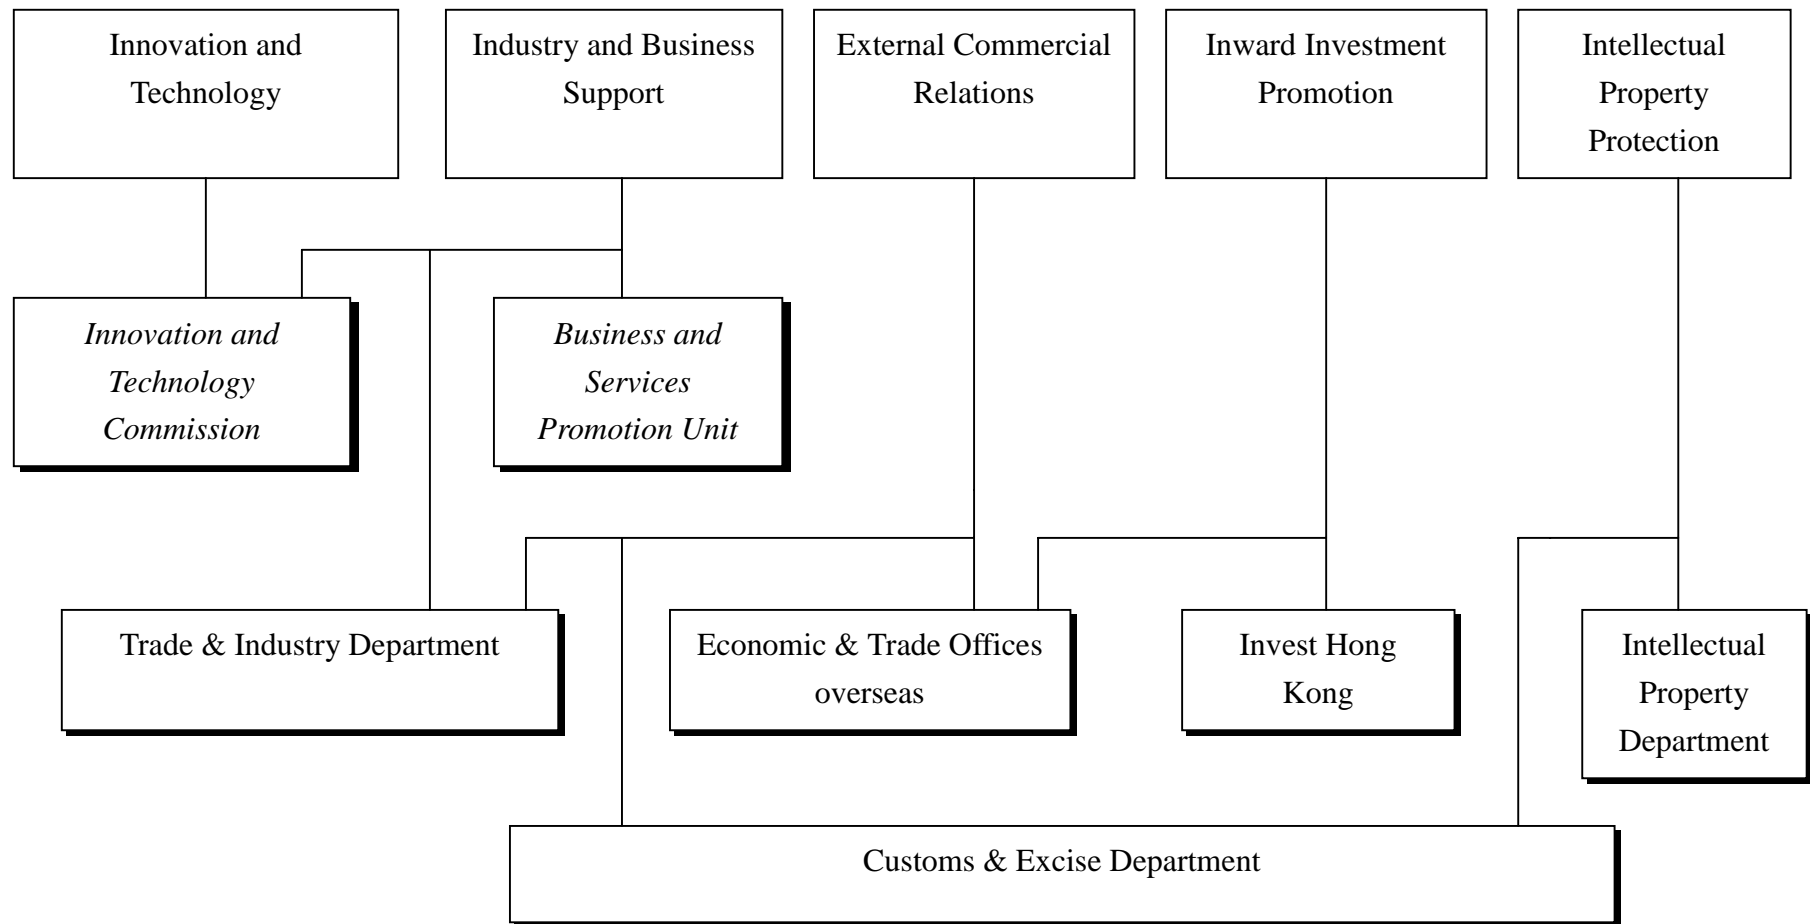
Innovation and Technology

Industry and Business Support

External Commercial Relations

Inward Investment Promotion

Intellectual Property Protection

*Innovation and Technology Commission*

*Business and Services Promotion Unit*

Trade & Industry Department

Economic & Trade Offices overseas

Invest Hong Kong

Intellectual Property Department

Customs & Excise Department